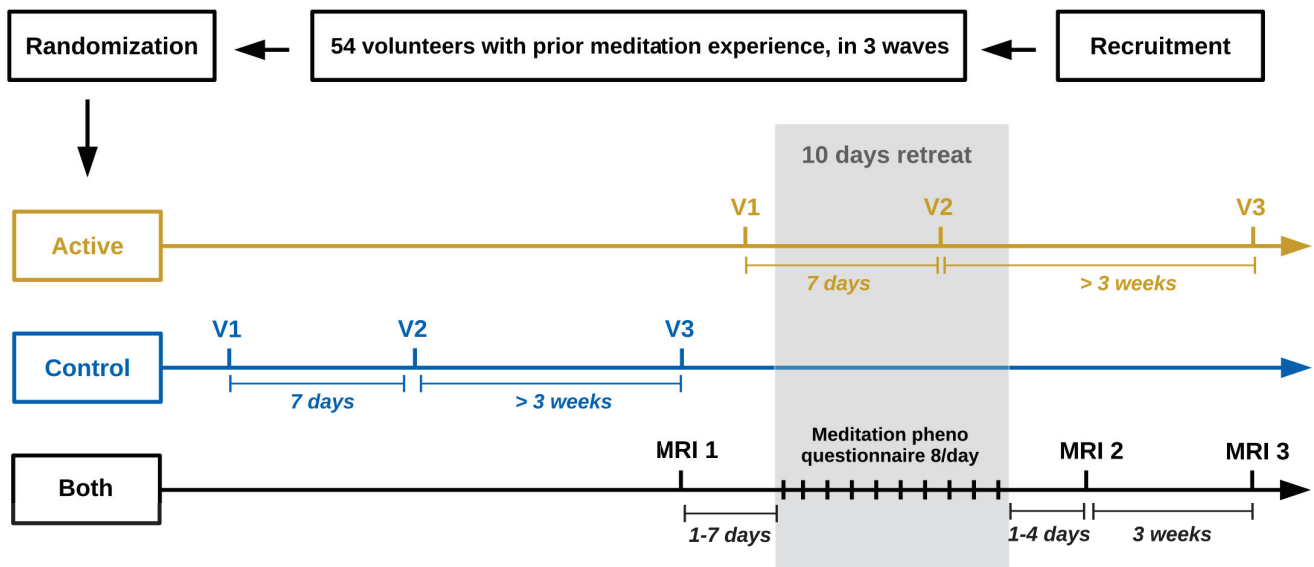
Randomization

54 volunteers with prior meditation experience, in 3 waves

Recruitment

10 days retreat

Active

V1

V2

V3

7 days

> 3 weeks

Control

V1

V2

V3

7 days

> 3 weeks

Both

MRI 1

Meditation pheno questionnaire 8/day

MRI 2

MRI 3

1-7 days

1-4 days

3 weeks